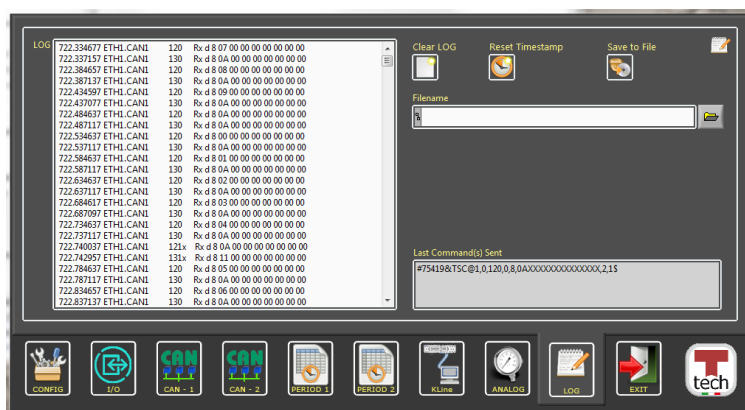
LOG

| | | | |
|---|---|---|---|
| 722.334677 | ETH1.CAN1 | 120 | Rx d 8 07 00 00 00 00 00 00 00 |
| 722.337157 | ETH1.CAN1 | 130 | Rx d 8 0A 00 00 00 00 00 00 00 |
| 722.384657 | ETH1.CAN1 | 120 | Rx d 8 08 00 00 00 00 00 00 00 |
| 722.387137 | ETH1.CAN1 | 130 | Rx d 8 0A 00 00 00 00 00 00 00 |
| 722.434597 | ETH1.CAN1 | 120 | Rx d 8 09 00 00 00 00 00 00 00 |
| 722.437077 | ETH1.CAN1 | 130 | Rx d 8 0A 00 00 00 00 00 00 00 |
| 722.484637 | ETH1.CAN1 | 120 | Rx d 8 0A 00 00 00 00 00 00 00 |
| 722.487117 | ETH1.CAN1 | 130 | Rx d 8 0A 00 00 00 00 00 00 00 |
| 722.534637 | ETH1.CAN1 | 120 | Rx d 8 00 00 00 00 00 00 00 00 |
| 722.537117 | ETH1.CAN1 | 130 | Rx d 8 0A 00 00 00 00 00 00 00 |
| 722.584637 | ETH1.CAN1 | 120 | Rx d 8 01 00 00 00 00 00 00 00 |
| 722.587117 | ETH1.CAN1 | 130 | Rx d 8 0A 00 00 00 00 00 00 00 |
| 722.634637 | ETH1.CAN1 | 120 | Rx d 8 02 00 00 00 00 00 00 00 |
| 722.637117 | ETH1.CAN1 | 130 | Rx d 8 0A 00 00 00 00 00 00 00 |
| 722.684617 | ETH1.CAN1 | 120 | Rx d 8 03 00 00 00 00 00 00 00 |
| 722.687097 | ETH1.CAN1 | 130 | Rx d 8 0A 00 00 00 00 00 00 00 |
| 722.734637 | ETH1.CAN1 | 120 | Rx d 8 04 00 00 00 00 00 00 00 |
| 722.737117 | ETH1.CAN1 | 130 | Rx d 8 0A 00 00 00 00 00 00 00 |
| 722.740037 | ETH1.CAN1 | 121x | Rx d 8 0A 00 00 00 00 00 00 00 |
| 722.742957 | ETH1.CAN1 | 131x | Rx d 8 11 00 00 00 00 00 00 00 |
| 722.784637 | ETH1.CAN1 | 120 | Rx d 8 05 00 00 00 00 00 00 00 |
| 722.787117 | ETH1.CAN1 | 130 | Rx d 8 0A 00 00 00 00 00 00 00 |
| 722.834657 | ETH1.CAN1 | 120 | Rx d 8 06 00 00 00 00 00 00 00 |
| 722.837137 | ETH1.CAN1 | 130 | Rx d 8 0A 00 00 00 00 00 00 00 |

Clear LOG
Reset Timestamp
Save to File

Filename

Last Command(s) Sent
#75419&TSC@1,0,120,0,8,0AXXXXXXXXXXXXXX,2,1$

CONFIG
I/O
CAN
CAN - 1
CAN
CAN - 2
PERIOD 1
PERIOD 2
KLine
ANALOG
LOG
EXIT
T
tech